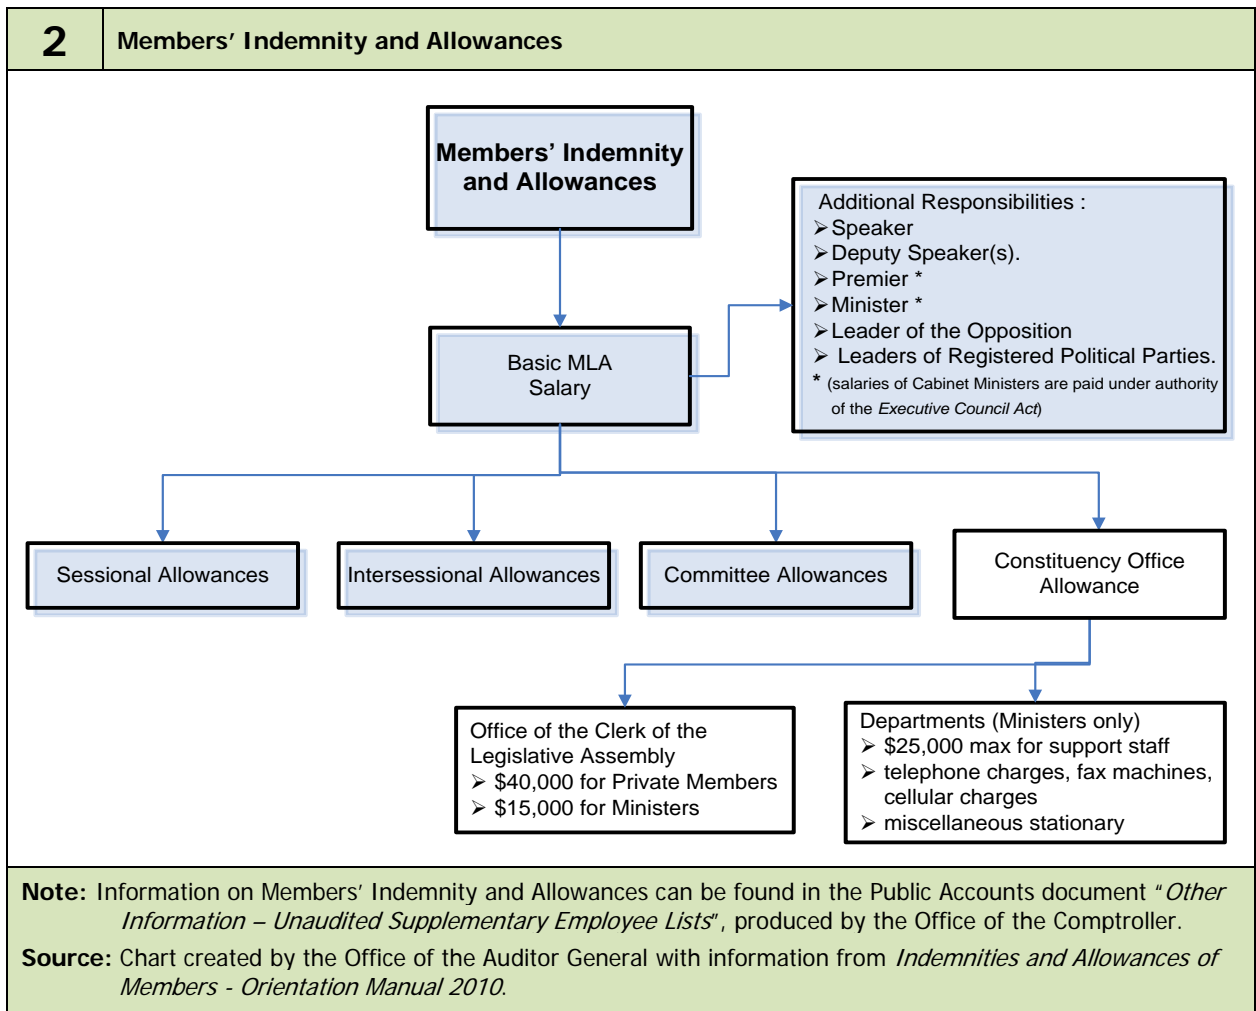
2 Members' Indemnity and Allowances

Members' Indemnity and Allowances

Additional Responsibilities :
➢ Speaker
➢ Deputy Speaker(s).
➢ Premier *
➢ Minister *
➢ Leader of the Opposition
➢ Leaders of Registered Political Parties.
* (salaries of Cabinet Ministers are paid under authority of the *Executive Council Act*)

Basic MLA Salary

Sessional Allowances

Intersessional Allowances

Committee Allowances

Constituency Office Allowance

Office of the Clerk of the Legislative Assembly
➢ $40,000 for Private Members
➢ $15,000 for Ministers

Departments (Ministers only)
➢ $25,000 max for support staff
➢ telephone charges, fax machines, cellular charges
➢ miscellaneous stationary

**Note:** Information on Members' Indemnity and Allowances can be found in the Public Accounts document "*Other Information – Unaudited Supplementary Employee Lists*", produced by the Office of the Comptroller.

**Source:** Chart created by the Office of the Auditor General with information from *Indemnities and Allowances of Members - Orientation Manual 2010*.